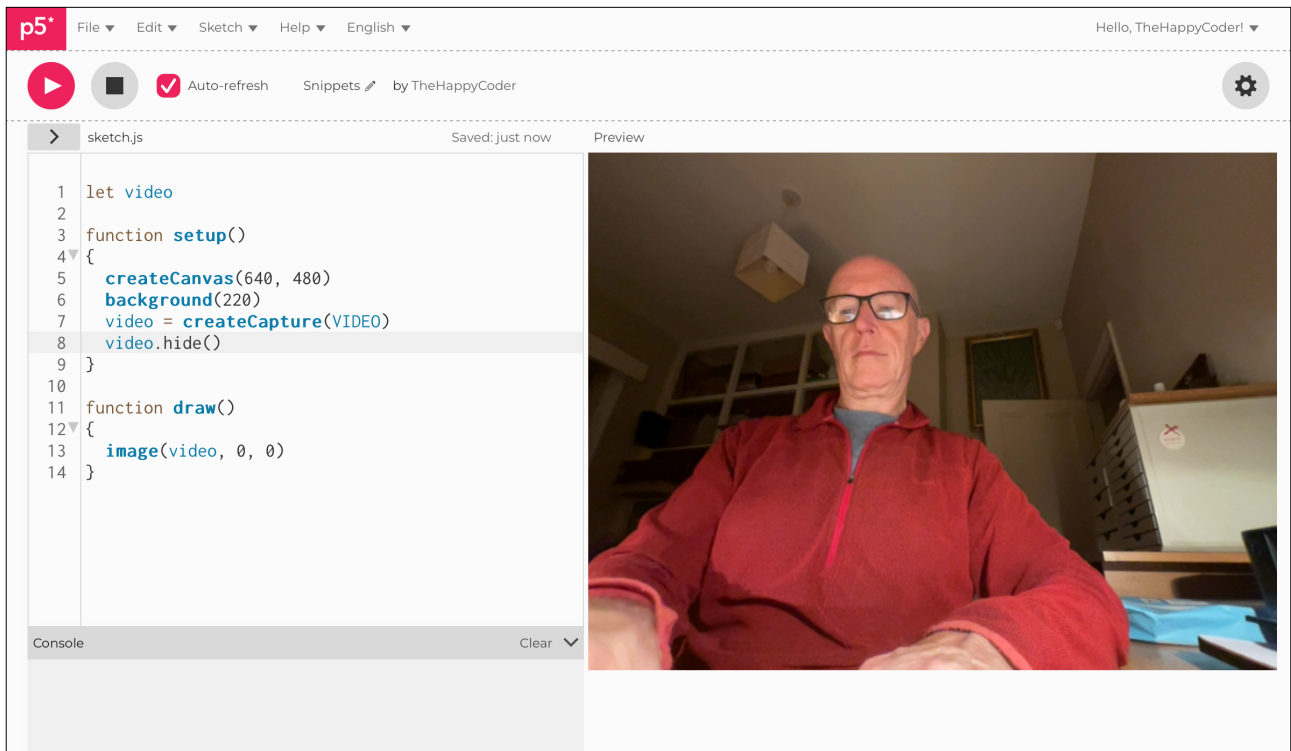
p5*
File ▾ Edit ▾ Sketch ▾ Help ▾ English ▾
Hello, TheHappyCoder! ▾

Auto-refresh
Snippets by TheHappyCoder

sketch.js
Saved: just now
Preview

1 let video
2
3 function setup()
4 {
5   createCanvas(640, 480)
6   background(220)
7   video = createCapture(VIDEO)
8   video.hide()
9 }
10
11 function draw()
12 {
13   image(video, 0, 0)
14 }

Console
Clear